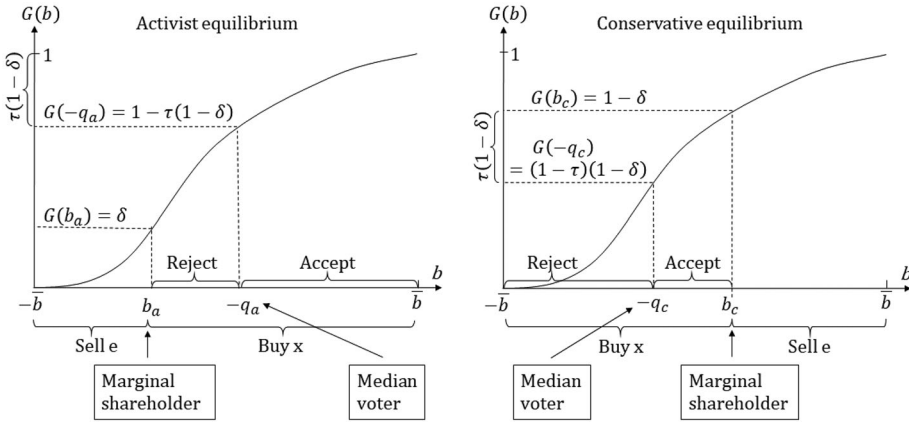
$G(b)$

Activist equilibrium

$1$

$\tau(1-\delta)$

$G(-q_a) = 1 - \tau(1-\delta)$

$G(b_a) = \delta$

Reject

Accept

$b$

$-\bar{b}$

$b_a$

$-q_a$

$\bar{b}$

Sell e

Buy x

Marginal shareholder

Median voter

$G(b)$

Conservative equilibrium

$1$

$G(b_c) = 1 - \delta$

$\tau(1-\delta)$

$G(-q_c)$
$= (1-\tau)(1-\delta)$

Reject

Accept

$b$

$-\bar{b}$

$-q_c$

$b_c$

$\bar{b}$

Buy x

Sell e

Median voter

Marginal shareholder